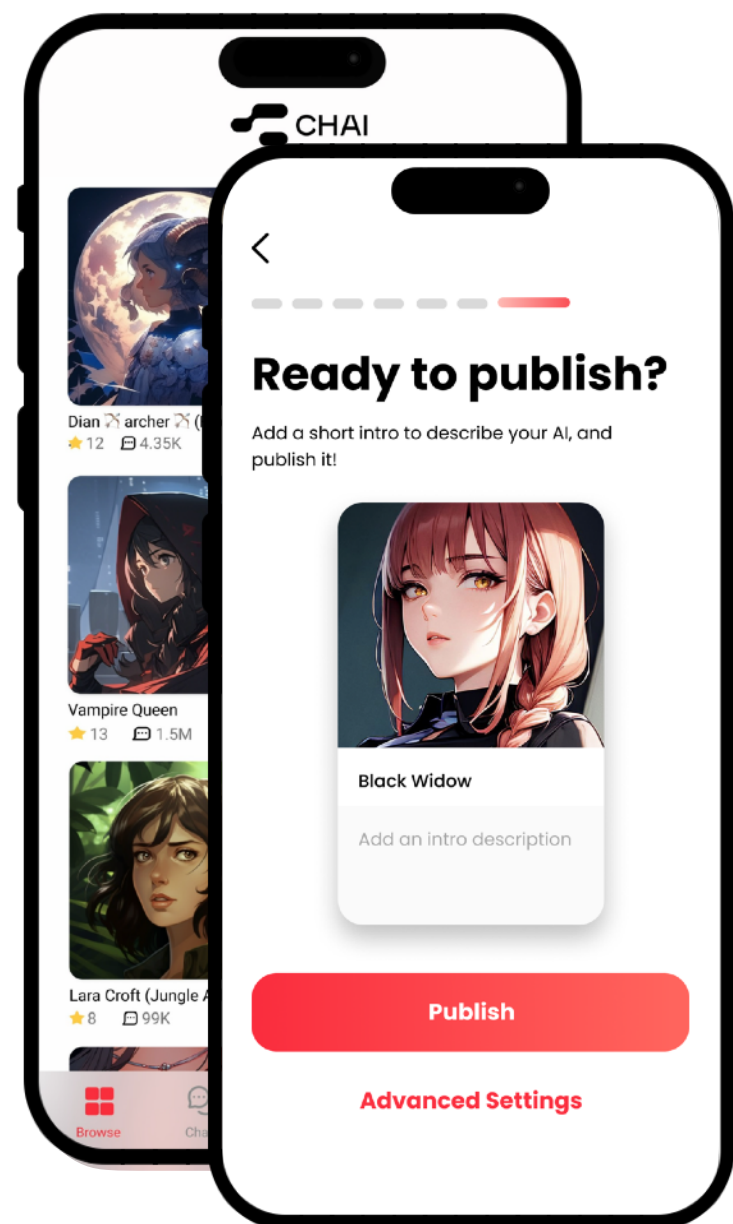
CHAI

Dian 🏹 archer 🏹 (
⭐12 4.35K

Vampire Queen
⭐13 1.5M

Lara Croft (Jungle A
⭐8 99K

Browse
Cha

<

Ready to publish?

Add a short intro to describe your AI, and publish it!

Black Widow

Add an intro description

Publish

Advanced Settings